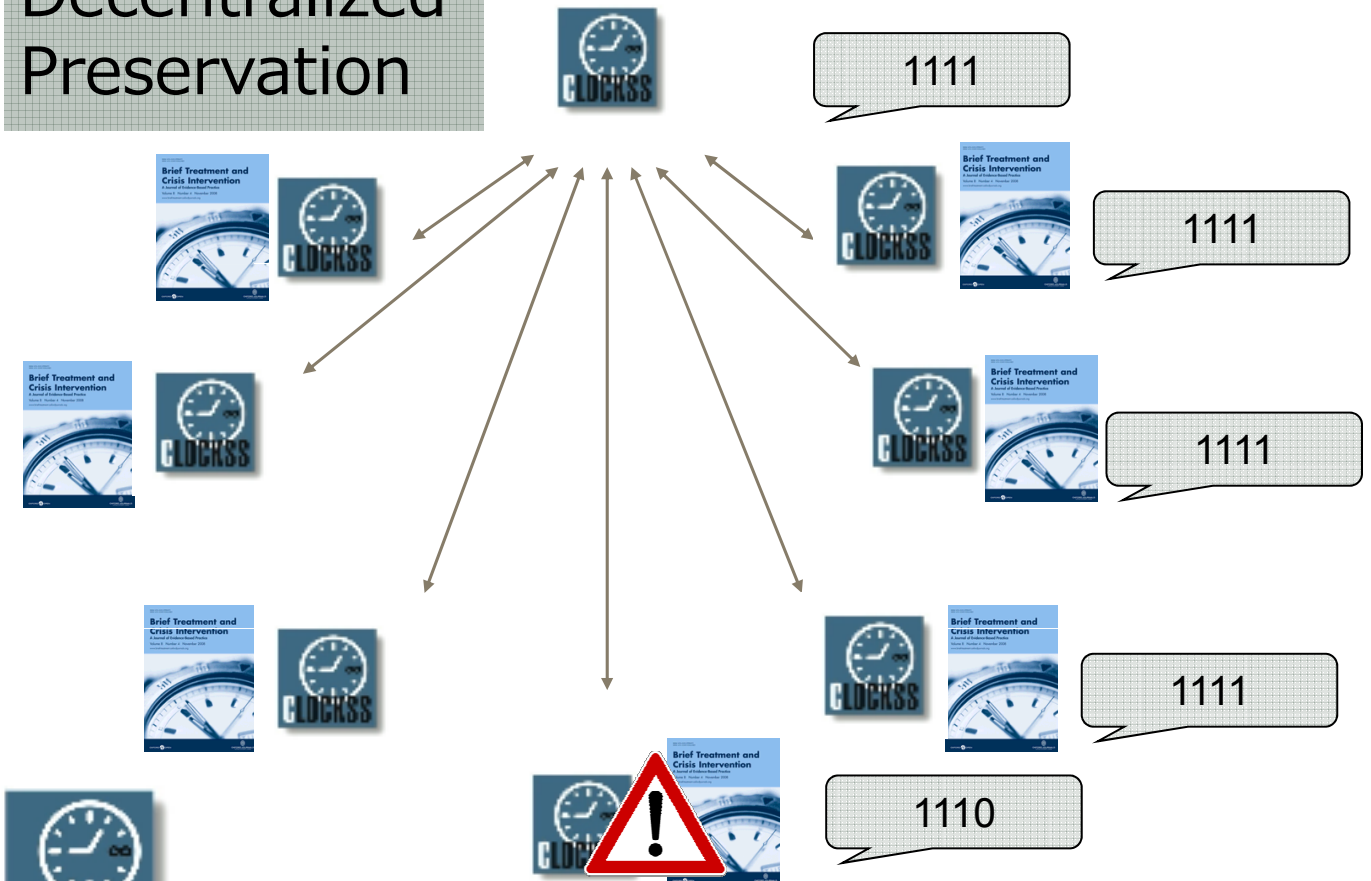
Decentralized Preservation

CLOCKSS

1111

Brief Treatment and Crisis Intervention
A Journal of Evidence-Based Practice

CLOCKSS

CLOCKSS

Brief Treatment and Crisis Intervention

1111

Brief Treatment and Crisis Intervention
A Journal of Evidence-Based Practice

CLOCKSS

CLOCKSS

Brief Treatment and Crisis Intervention

1111

Brief Treatment and Crisis Intervention

CLOCKSS

CLOCKSS

Brief Treatment and Crisis Intervention

1111

Brief Treatment and Crisis Intervention
A Journal of Evidence-Based Practice

CL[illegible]

1110